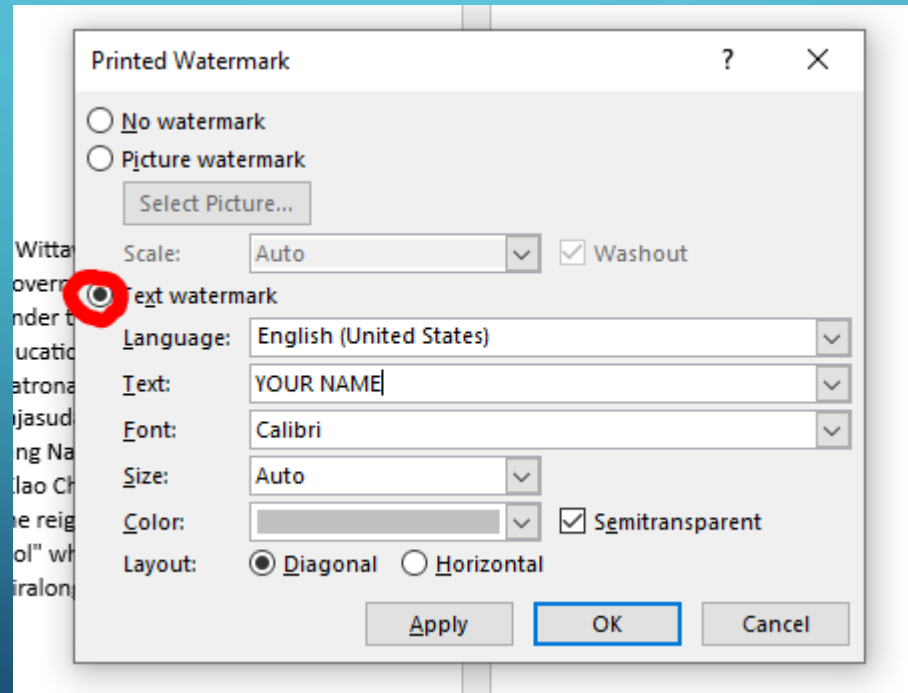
Printed Watermark

?

No watermark

Picture watermark

Select Picture...

Scale: Auto

Washout

Text watermark

Language: English (United States)

Text: YOUR NAME

Font: Calibri

Size: Auto

Color:

Semitransparent

Layout: Diagonal Horizontal

Apply OK Cancel

Wittay
overn
nder t
ucatio
atrona
jasuda
ng Na
lao Ch
he reig
ol" wh
iralong